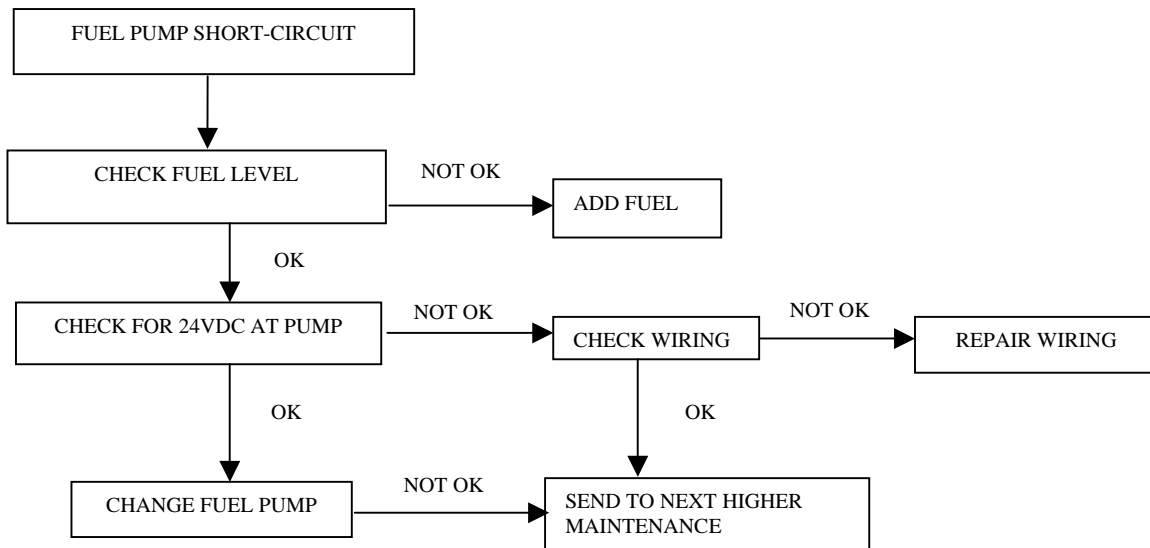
FUEL PUMP SHORT-CIRCUIT

CHECK FUEL LEVEL

NOT OK

ADD FUEL

OK

CHECK FOR 24VDC AT PUMP

NOT OK

CHECK WIRING

NOT OK

REPAIR WIRING

OK

OK

CHANGE FUEL PUMP

NOT OK

SEND TO NEXT HIGHER MAINTENANCE